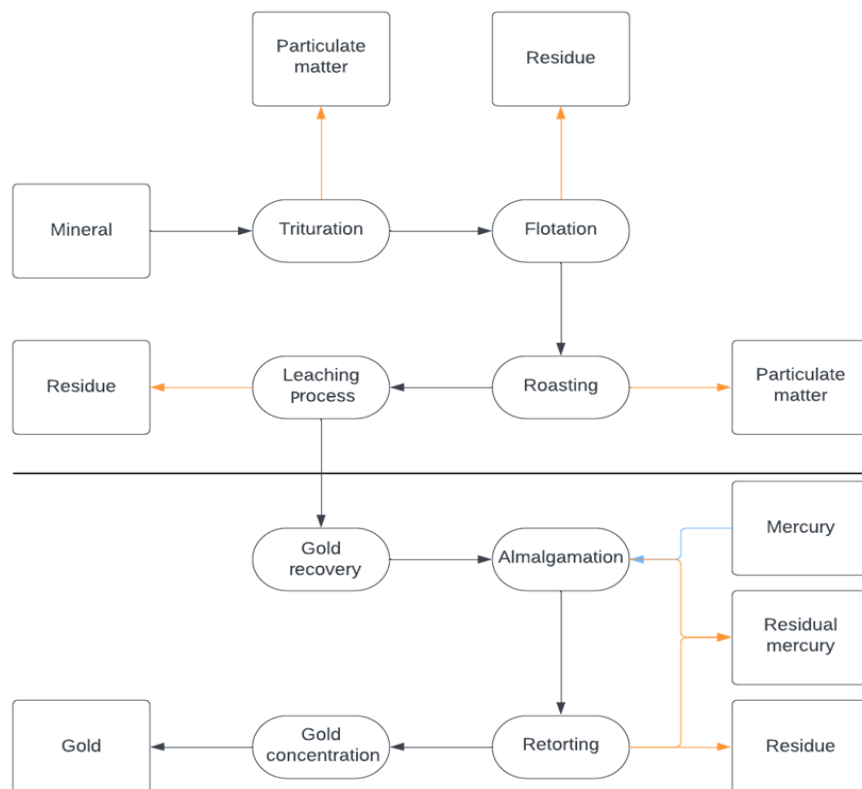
Particulate matter

Residue

Mineral

Trituration

Flotation

Residue

Leaching process

Roasting

Particulate matter

Gold recovery

Almalgamation

Mercury

Residual mercury

Gold

Gold concentration

Retorting

Residue